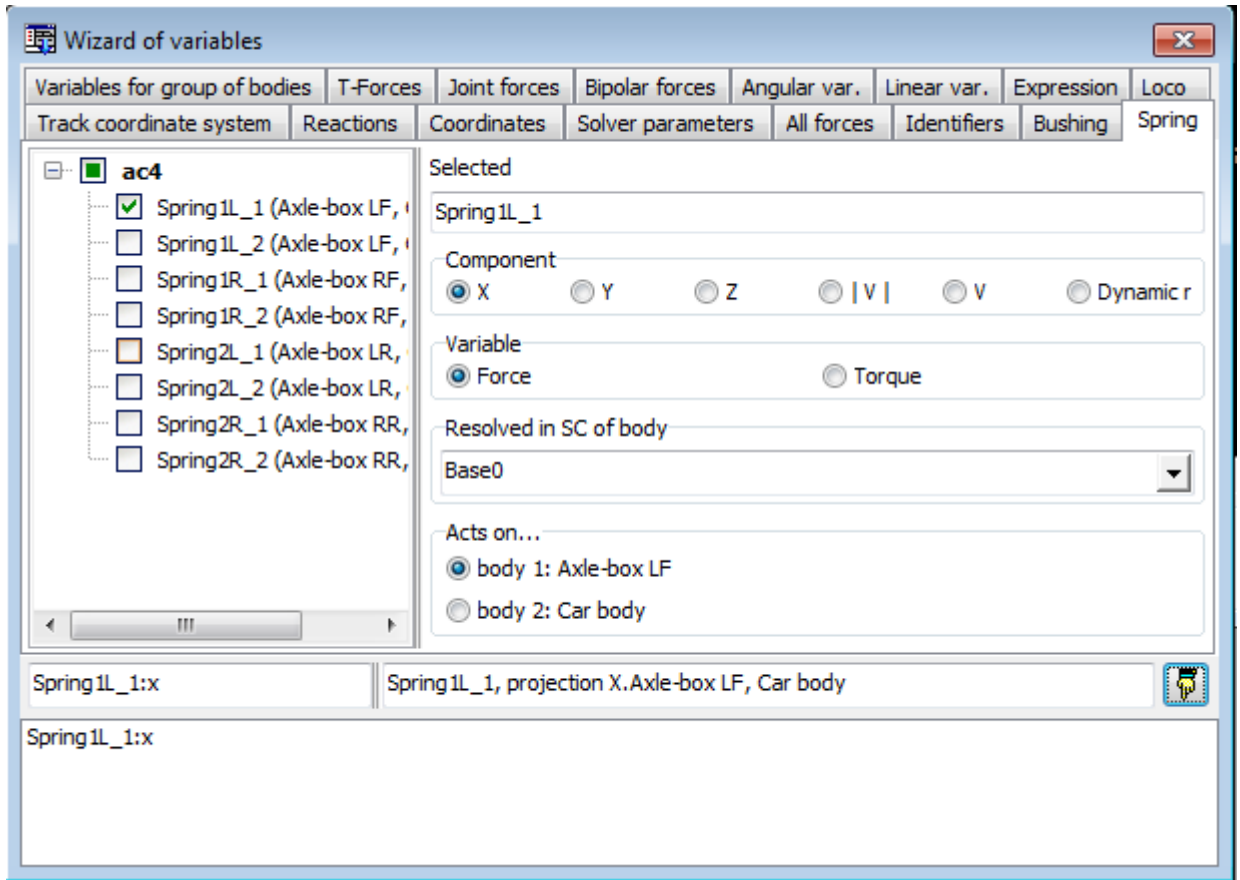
Wizard of variables

Variables for group of bodies | T-Forces | Joint forces | Bipolar forces | Angular var. | Linear var. | Expression | Loco

Track coordinate system | Reactions | Coordinates | Solver parameters | All forces | Identifiers | Bushing | Spring

ac4
Spring1L_1 (Axle-box LF,
Spring1L_2 (Axle-box LF,
Spring1R_1 (Axle-box RF,
Spring1R_2 (Axle-box RF,
Spring2L_1 (Axle-box LR,
Spring2L_2 (Axle-box LR,
Spring2R_1 (Axle-box RR,
Spring2R_2 (Axle-box RR,

Selected
Spring1L_1

Component
X Y Z | V | V Dynamic r

Variable
Force Torque

Resolved in SC of body
Base0

Acts on...
body 1: Axle-box LF
body 2: Car body

Spring1L_1:x
Spring1L_1, projection X.Axle-box LF, Car body

Spring1L_1:x